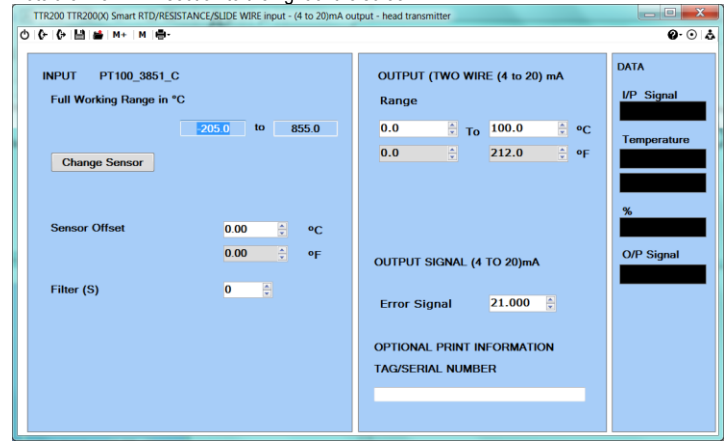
TTR200 TTR200(X) Smart RTD/RESISTANCE/SLIDE WIRE input - (4 to 20)mA output - head transmitter

M+ M

INPUT PT100_3851_C

Full Working Range in °C

-205.0 to 855.0

Change Sensor

Sensor Offset 0.00 ºC

0.00 ºF

Filter (S) 0

OUTPUT (TWO WIRE (4 to 20) mA

Range

0.0 To 100.0 ºC

0.0 212.0 ºF

OUTPUT SIGNAL (4 TO 20)mA

Error Signal 21.000

OPTIONAL PRINT INFORMATION

TAG/SERIAL NUMBER

DATA

I/P Signal

Temperature

%

O/P Signal